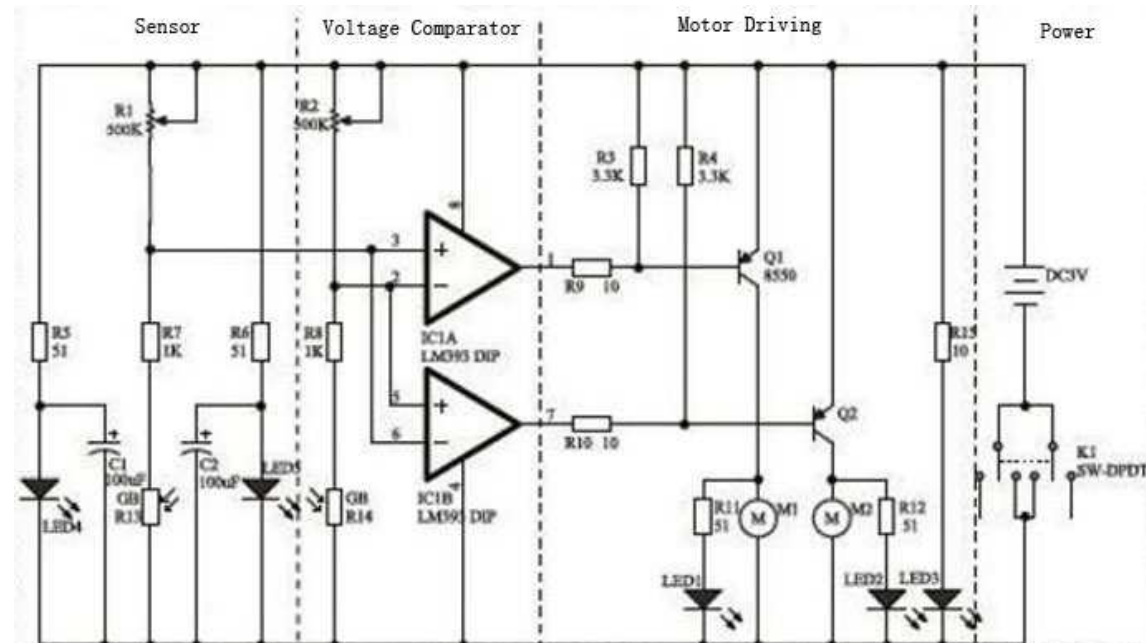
Sensor
Voltage Comparator
Motor Driving
Power

R1
500K
R2
500K
R3
3.3K
R4
3.3K
3
2
1
R9 10
Q1
8550
DC3V
R5
51
R7
1K
R6
51
R8
1K
IC1A
LM393 DIP
R15
10
5
6
7
R10 10
Q2
C1
100uF
C2
100uF
LED5
LED4
GB
R13
GB
R14
IC1B
LM393 DIP
K1
SW-DPDT
R11
51
M1
M2
R12
51
LED1
LED2
LED3